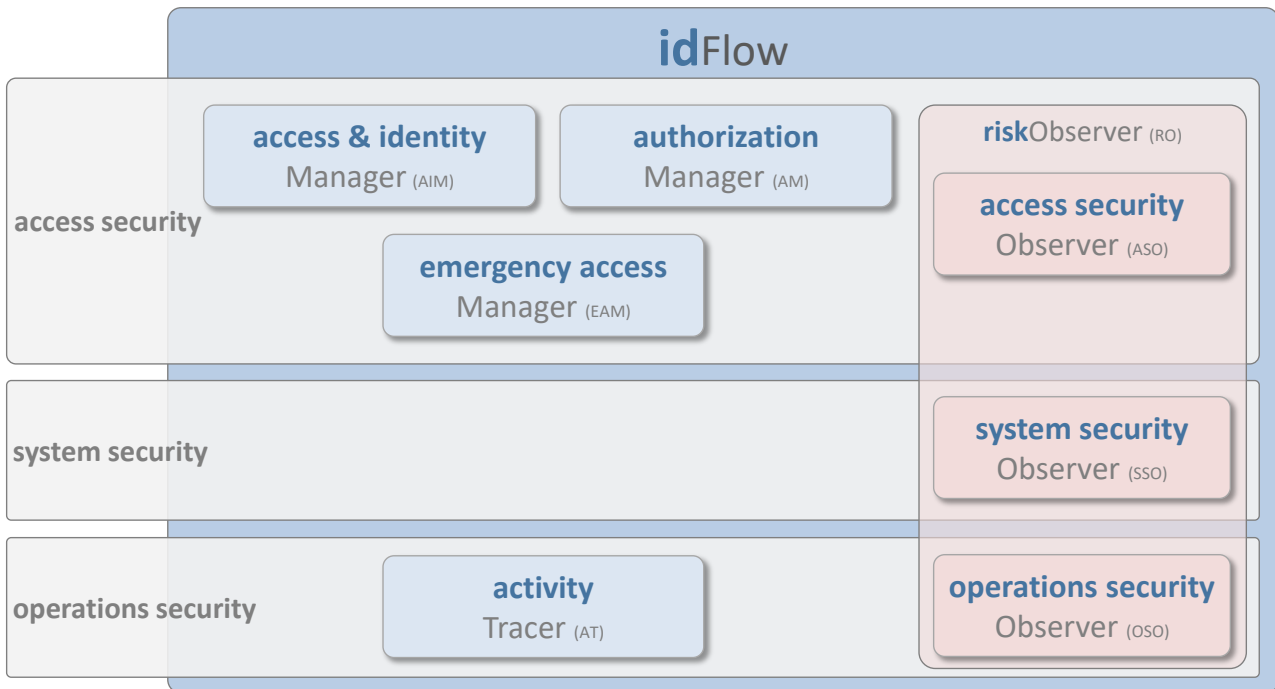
idFlow

access security

access & identity Manager (AIM)

authorization Manager (AM)

emergency access Manager (EAM)

riskObserver (RO)

access security Observer (ASO)

system security

system security Observer (SSO)

operations security

activity Tracer (AT)

operations security Observer (OSO)